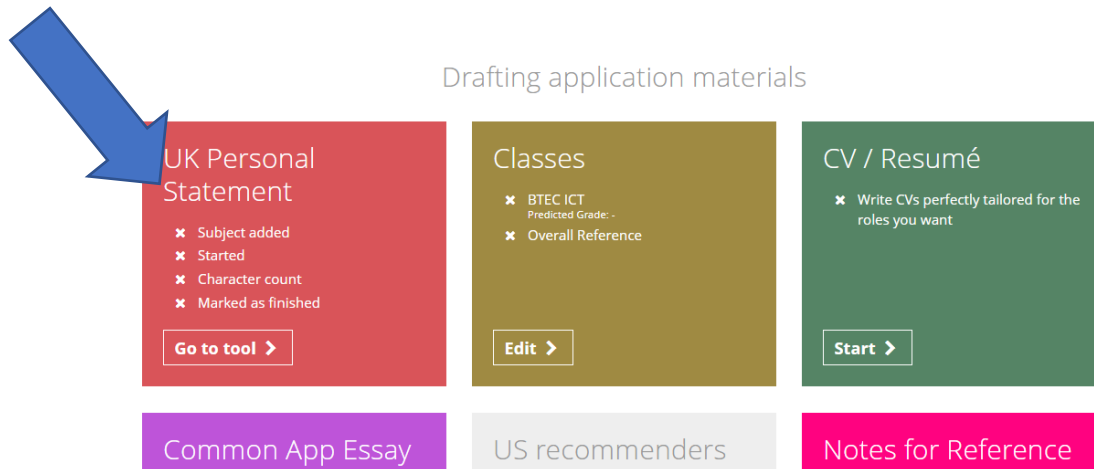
Drafting application materials

UK Personal Statement

✖ Subject added
✖ Started
✖ Character count
✖ Marked as finished

Go to tool ›

Classes

✖ BTEC ICT
Predicted Grade: -
✖ Overall Reference

Edit ›

CV / Resumé

✖ Write CVs perfectly tailored for the roles you want

Start ›

Common App Essay

US recommenders

Notes for Reference